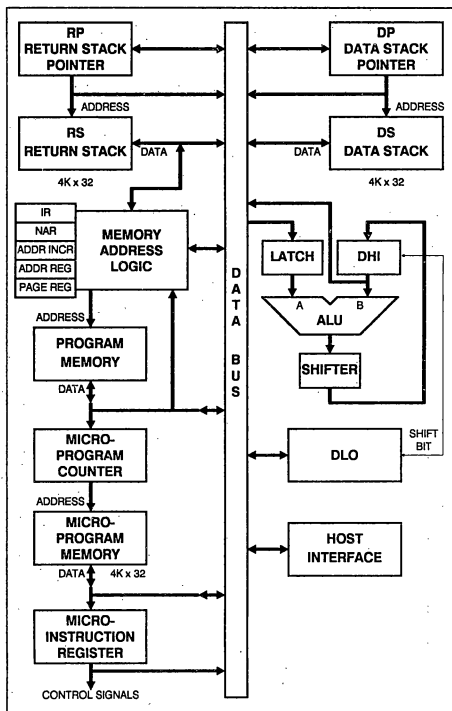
RP
RETURN STACK
POINTER

DP
DATA STACK
POINTER

ADDRESS

ADDRESS

RS
RETURN STACK

DATA

DATA

DS
DATA STACK

4K x 32

4K x 32

IR

NAR

ADDR INCR

ADDR REG

PAGE REG

MEMORY
ADDRESS
LOGIC

D
A
T
A

B
U
S

LATCH

DHI

A

B

ALU

ADDRESS

PROGRAM
MEMORY

SHIFTER

DATA

MICRO-
PROGRAM
COUNTER

DLO

SHIFT
BIT

ADDRESS

MICRO-
PROGRAM
MEMORY

HOST
INTERFACE

DATA

4K x 32

MICRO-
INSTRUCTION
REGISTER

CONTROL SIGNALS